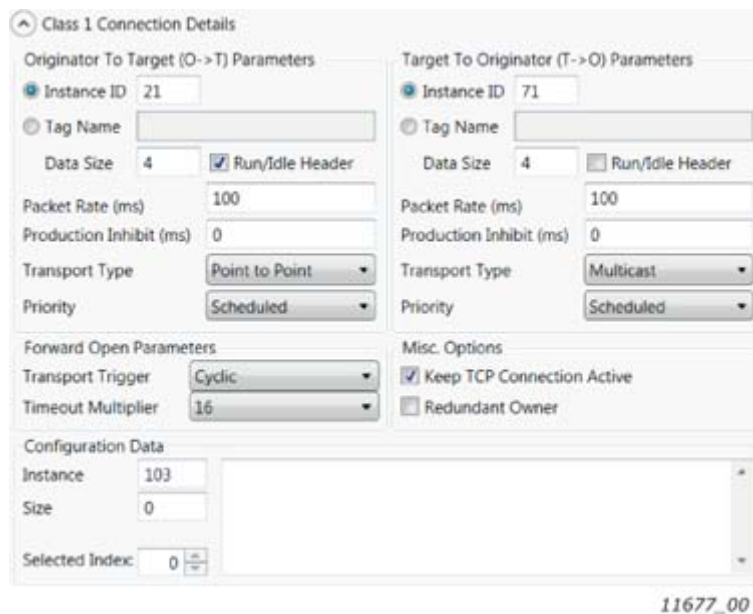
Class 1 Connection Details

Originator To Target (O->T) Parameters

Instance ID 21

Tag Name

Data Size 4

Run/Idle Header

Packet Rate (ms) 100

Production Inhibit (ms) 0

Transport Type Point to Point

Priority Scheduled

Target To Originator (T->O) Parameters

Instance ID 71

Tag Name

Data Size 4

Run/Idle Header

Packet Rate (ms) 100

Production Inhibit (ms) 0

Transport Type Multicast

Priority Scheduled

Forward Open Parameters

Transport Trigger Cyclic

Timeout Multiplier 16

Misc. Options

Keep TCP Connection Active

Redundant Owner

Configuration Data

Instance 103

Size 0

Selected Index 0

11677_00